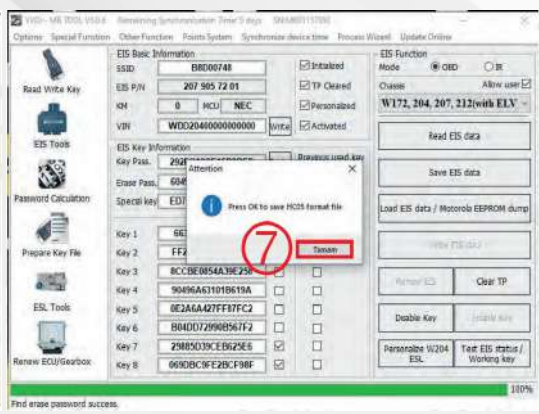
VVDI - MB TOOL V5.0.6   Remaining Synchronization Time: 5 days   SN:MB0115780

Options  Special Function  Other Function  Points System  Synchronize device time  Process Wizard  Update Online

Read Write Key

EIS Tools

Password Calculation

Prepare Key File

ESL Tools

Renew ECU/Gearbox

EIS Basic Information

SSID  B8D00748

EIS P/N  207 905 72 01

KM  0  MCU  NEC

VIN  WDD20400000000000  Write

Initialized

TP Cleared

Personalized

Activated

EIS Key Information

Key Pass.  292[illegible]

Erase Pass.  60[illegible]

Special key  ED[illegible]

Previous used key

Key 1  66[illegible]

Key 2  FF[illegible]

Key 3  8CCBE0854A39E258

Key 4  90496A61018619A

Key 5  0E2A6A427FF87FC2

Key 6  B04DD72890B567F2

Key 7  29885D39CEB625E6

Key 8  069DBC9FE2BCF98F

Attention

Press OK to save HC05 format file

7

Tamam

EIS Function

Mode  OBD  IR

Chassis  Allow user

W172, 204, 207, 212(with ELV

Read EIS data

Save EIS data

Load EIS data / Motorola EEPROM dump

Write EIS data

Renew EIS

Clear TP

Disable Key

Enable Key

Personalize W204 ESL

Test EIS status / Working key

100%

Find erase password success.